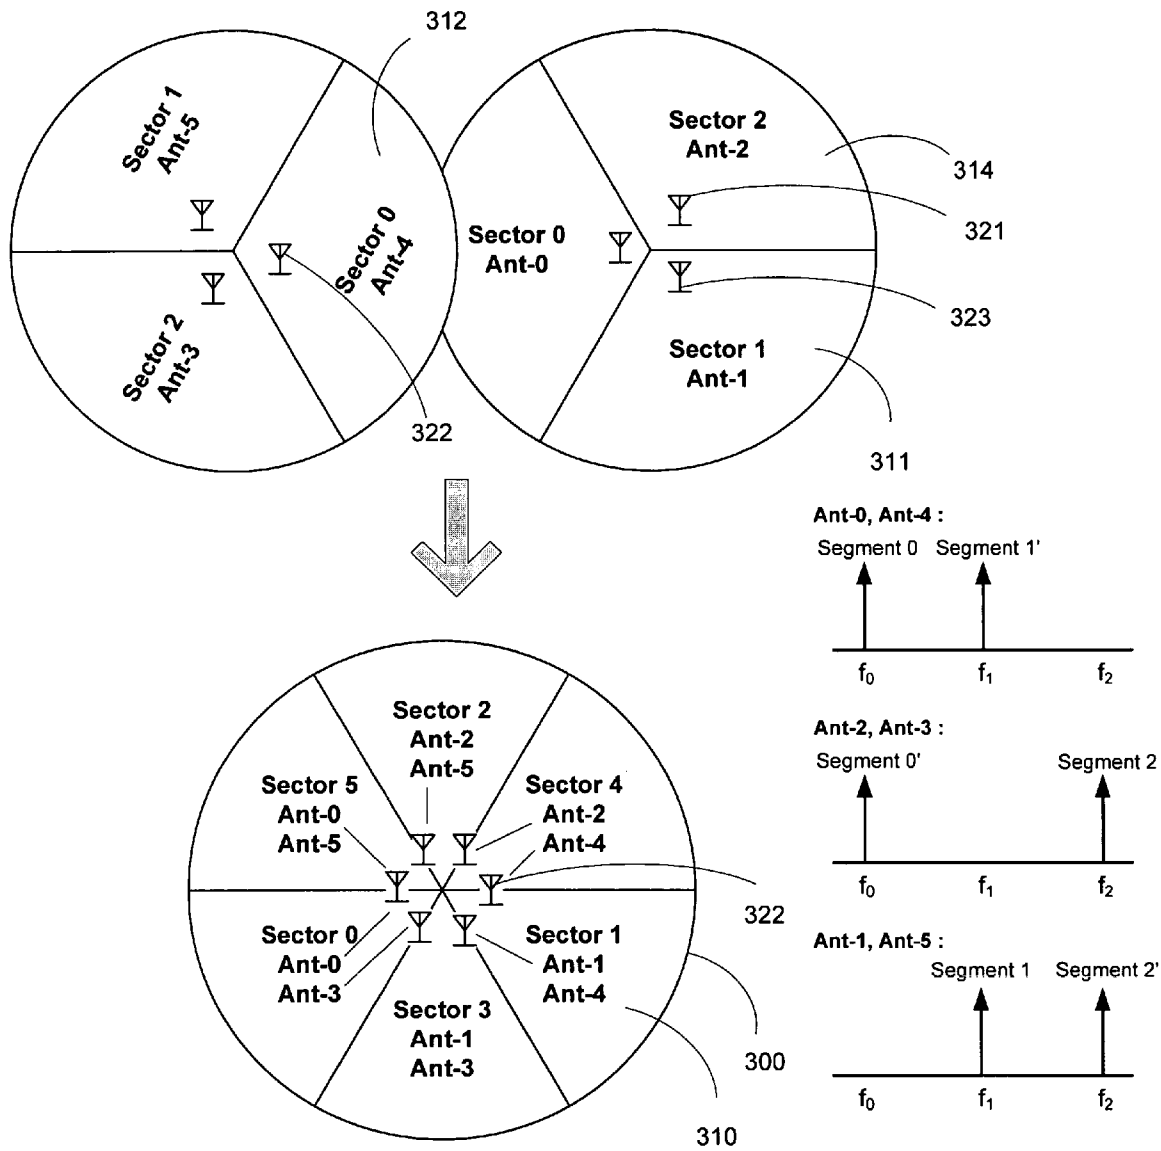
312

Sector 1
Ant-5

Sector 0
Ant-4

Sector 2
Ant-3

322

Sector 2
Ant-2

314

321

Sector 0
Ant-0

323

Sector 1
Ant-1

311

Ant-0, Ant-4 :

Segment 0 Segment 1'

$f_0$ $f_1$ $f_2$

Sector 2
Ant-2
Ant-5

Sector 5
Ant-0
Ant-5

Sector 4
Ant-2
Ant-4

322

Sector 0
Ant-0
Ant-3

Sector 1
Ant-1
Ant-4

Sector 3
Ant-1
Ant-3

300

310

Ant-2, Ant-3 :

Segment 0' Segment 2

$f_0$ $f_1$ $f_2$

Ant-1, Ant-5 :

Segment 1 Segment 2'

$f_0$ $f_1$ $f_2$